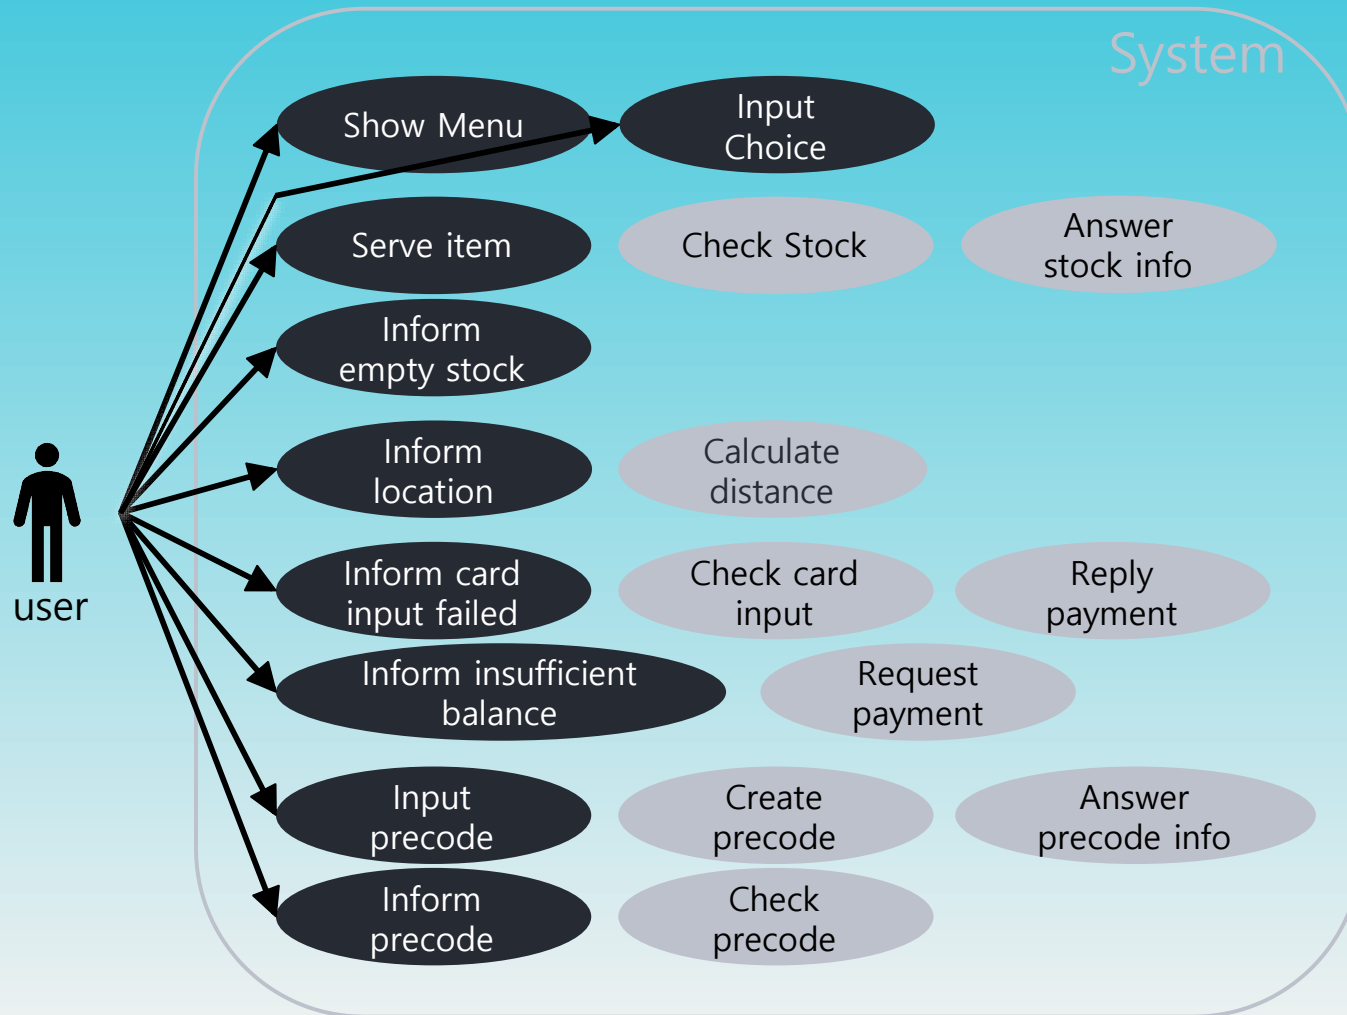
System

Show Menu

Input Choice

Serve item

Check Stock

Answer stock info

Inform empty stock

Inform location

Calculate distance

user

Inform card input failed

Check card input

Reply payment

Inform insufficient balance

Request payment

Input precode

Create precode

Answer precode info

Inform precode

Check precode